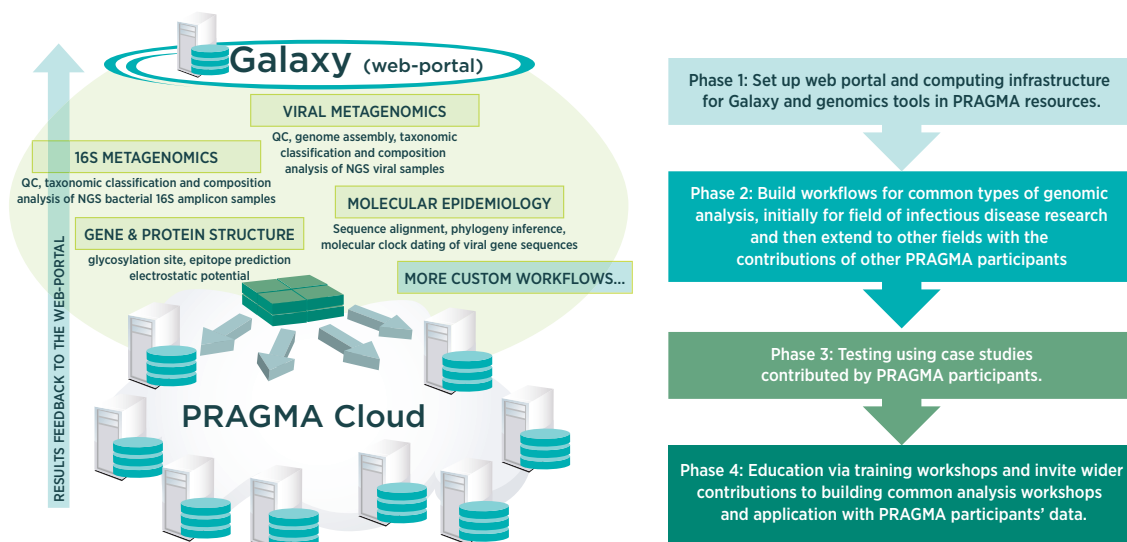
Galaxy (web-portal)

RESULTS FEEDBACK TO THE WEB-PORTAL

VIRAL METAGENOMICS
QC, genome assembly, taxonomic classification and composition analysis of NGS viral samples

16S METAGENOMICS
QC, taxonomic classification and composition analysis of NGS bacterial 16S amplicon samples

MOLECULAR EPIDEMIOLOGY
Sequence alignment, phylogeny inference, molecular clock dating of viral gene sequences

GENE & PROTEIN STRUCTURE
glycosylation site, epitope prediction electrostatic potential

MORE CUSTOM WORKFLOWS...

PRAGMA Cloud

Phase 1: Set up web portal and computing infrastructure for Galaxy and genomics tools in PRAGMA resources.

Phase 2: Build workflows for common types of genomic analysis, initially for field of infectious disease research and then extend to other fields with the contributions of other PRAGMA participants

Phase 3: Testing using case studies contributed by PRAGMA participants.

Phase 4: Education via training workshops and invite wider contributions to building common analysis workshops and application with PRAGMA participants' data.